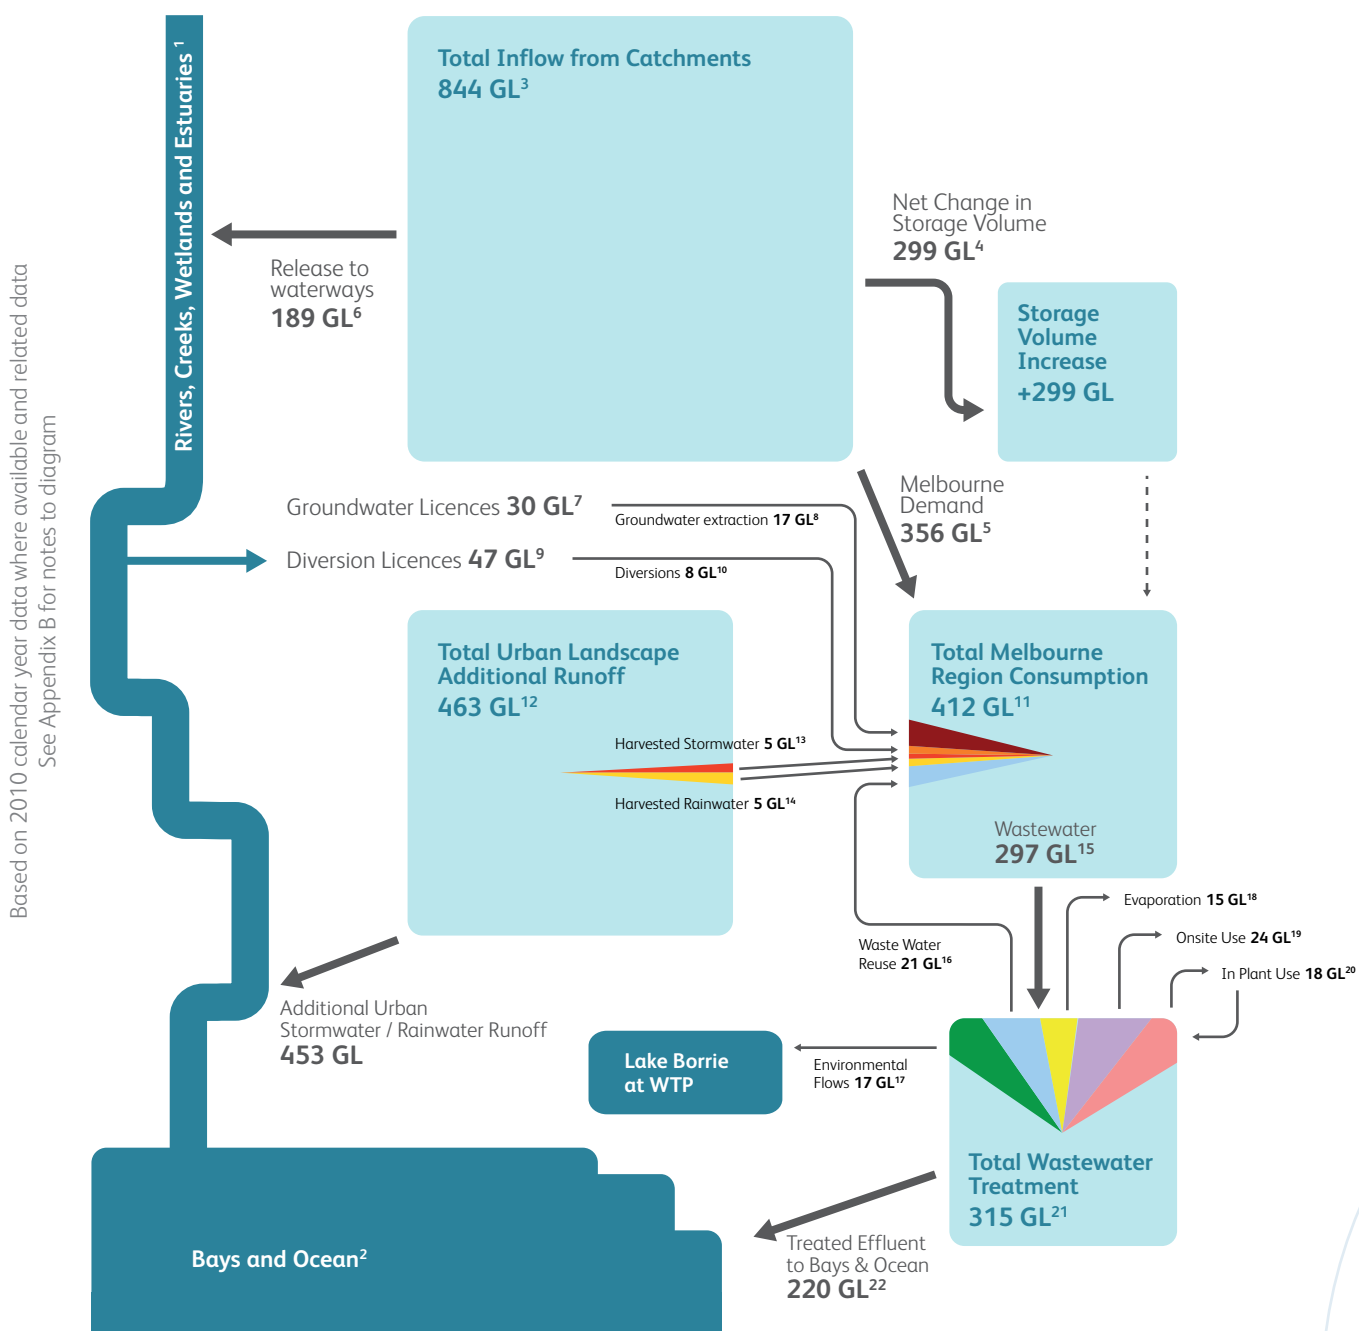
Based on 2010 calendar year data where available and related data
See Appendix B for notes to diagram

Rivers, Creeks, Wetlands and Estuaries $^{1}$

Total Inflow from Catchments
844 GL$^{3}$

Release to waterways
189 GL$^{6}$

Net Change in Storage Volume
299 GL$^{4}$

Storage Volume Increase
+299 GL

Melbourne Demand
356 GL$^{5}$

Groundwater Licences 30 GL$^{7}$

Groundwater extraction 17 GL$^{8}$

Diversion Licences 47 GL$^{9}$

Diversions 8 GL$^{10}$

Total Urban Landscape Additional Runoff
463 GL$^{12}$

Harvested Stormwater 5 GL$^{13}$

Harvested Rainwater 5 GL$^{14}$

Total Melbourne Region Consumption
412 GL$^{11}$

Wastewater
297 GL$^{15}$

Evaporation 15 GL$^{18}$

Onsite Use 24 GL$^{19}$

In Plant Use 18 GL$^{20}$

Waste Water Reuse 21 GL$^{16}$

Additional Urban Stormwater / Rainwater Runoff
453 GL

Lake Borrie at WTP

Environmental Flows 17 GL$^{17}$

Total Wastewater Treatment
315 GL$^{21}$

Bays and Ocean$^{2}$

Treated Effluent to Bays & Ocean
220 GL$^{22}$